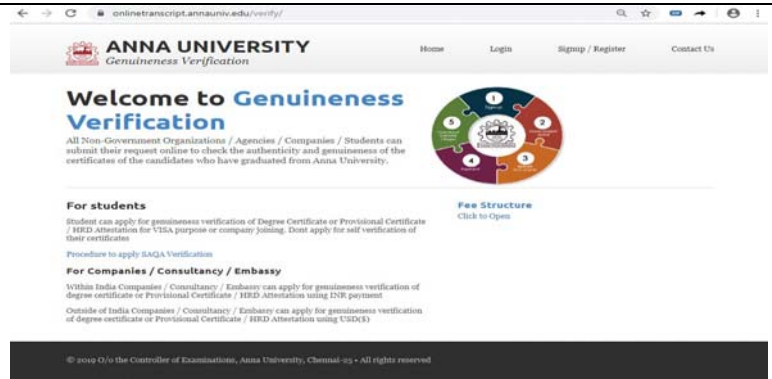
onlinetranscript.annauniv.edu/verify/

ANNA UNIVERSITY
Genuineness Verification

Home Login Signup / Register Contact Us

Welcome to Genuineness Verification

All Non-Government Organizations / Agencies / Companies / Students can submit their request online to check the authenticity and genuineness of the certificates of the candidates who have graduated from Anna University.

1 2 3 4 5

For students

Student can apply for genuineness verification of Degree Certificate or Provisional Certificate / HRD Attestation for VISA purpose or company joining. Dont apply for self verification of their certificates

Procedure to apply SAQA Verification

For Companies / Consultancy / Embassy

Within India Companies / Consultancy / Embassy can apply for genuineness verification of degree certificate or Provisional Certificate / HRD Attestation using INR payment

Outside of India Companies / Consultancy / Embassy can apply for genuineness verification of degree certificate or Provisional Certificate / HRD Attestation using USD($)

Fee Structure
Click to Open

© 2019 O/o the Controller of Examinations, Anna University, Chennai-25 • All rights reserved